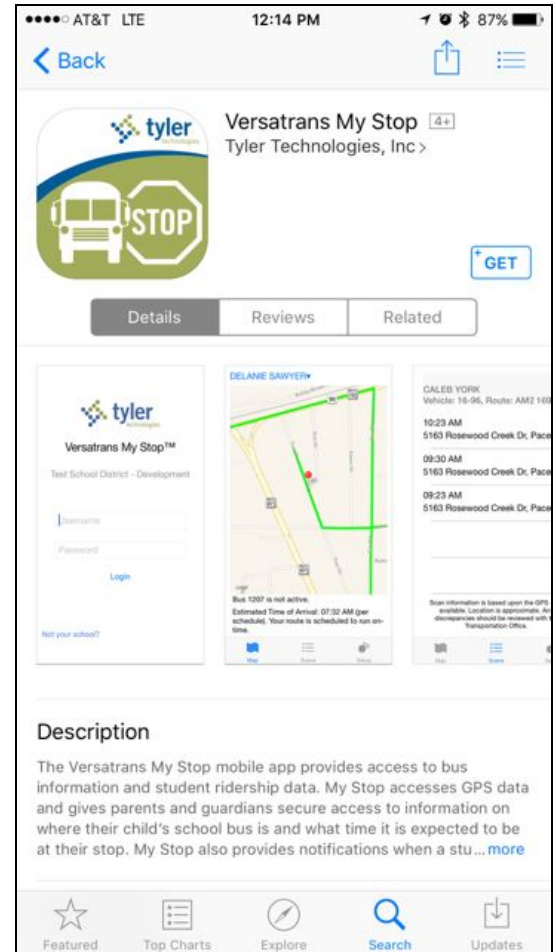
●●●●○ AT&T LTE 12:14 PM 87%

Back

tyler technologies

STOP

Versatrans My Stop 4+

Tyler Technologies, Inc >

GET

Details Reviews Related

tyler

Versatrans My Stop™

Test School District - Development

Username

Password

Login

Not your school?

DELANIE SAWYER▾

Bus 1207 is not active.

Estimated Time of Arrival: 07:32 AM (per schedule). Your route is scheduled to run on-time.

Map Scans Setup

CALEB YORK

Vehicle: 16-96, Route: AM2 16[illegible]

10:23 AM

5163 Rosewood Creek Dr, Pace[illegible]

09:30 AM

5163 Rosewood Creek Dr, Pace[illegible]

09:23 AM

5163 Rosewood Creek Dr, Pace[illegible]

Scan information is based upon the GPS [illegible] available. Location is approximate. An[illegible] discrepancies should be reviewed with t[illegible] Transportation Office.

Map Scans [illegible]

Description

The Versatrans My Stop mobile app provides access to bus information and student ridership data. My Stop accesses GPS data and gives parents and guardians secure access to information on where their child's school bus is and what time it is expected to be at their stop. My Stop also provides notifications when a stu... more

Featured Top Charts Explore Search Updates